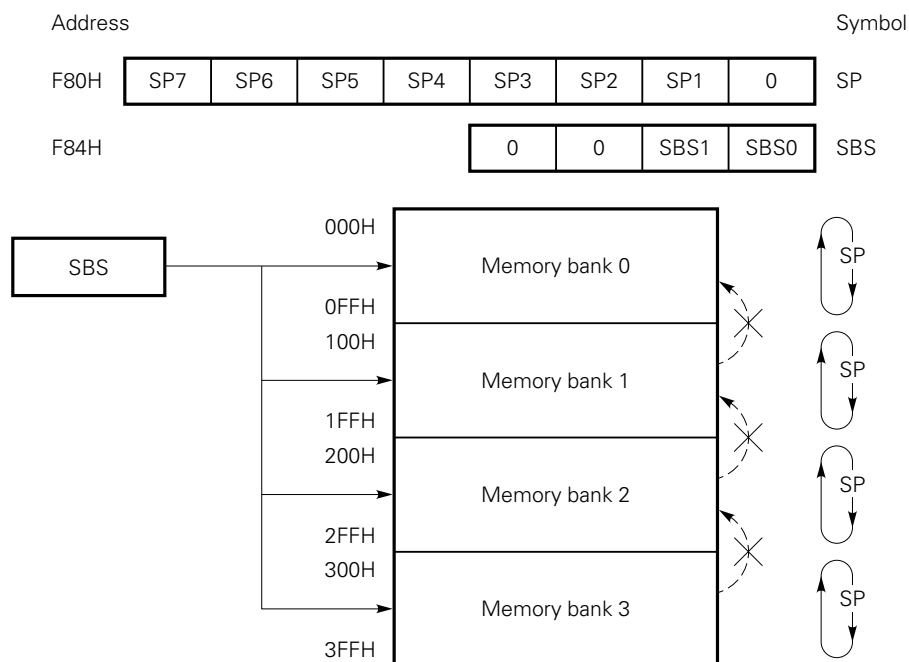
Address

Symbol

| F80H | SP7 | SP6 | SP5 | SP4 | SP3 | SP2 | SP1 | 0 | SP |
|---|---|---|---|---|---|---|---|---|---|
| F84H | | | | | 0 | 0 | SBS1 | SBS0 | SBS |

SBS

000H
Memory bank 0
0FFH
100H
Memory bank 1
1FFH
200H
Memory bank 2
2FFH
300H
Memory bank 3
3FFH

SP
SP
SP
SP